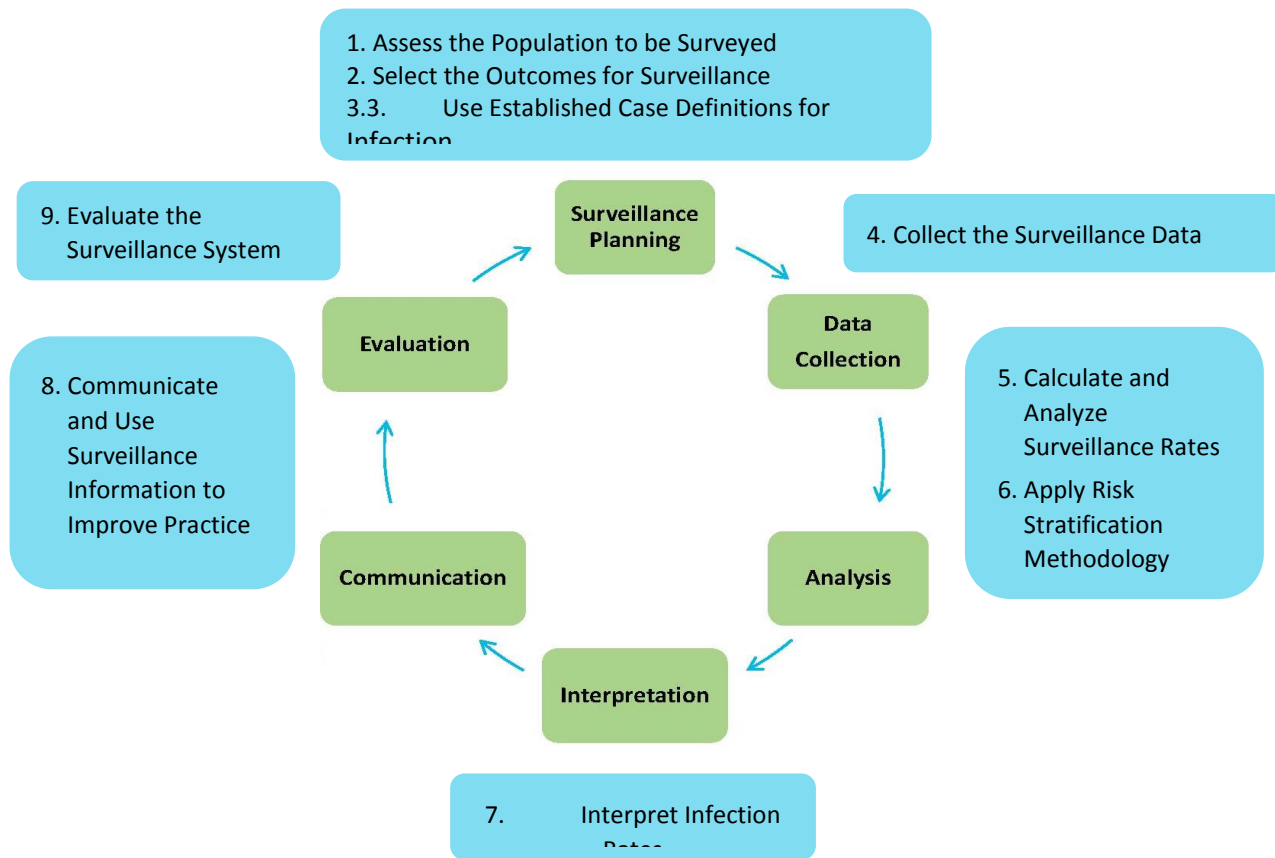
1. Assess the Population to be Surveyed
2. Select the Outcomes for Surveillance
3.3. Use Established Case Definitions for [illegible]

9. Evaluate the Surveillance System

Surveillance Planning

4. Collect the Surveillance Data

Evaluation

Data Collection

8. Communicate and Use Surveillance Information to Improve Practice

5. Calculate and Analyze Surveillance Rates
6. Apply Risk Stratification Methodology

Communication

Analysis

Interpretation

7. Interpret Infection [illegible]